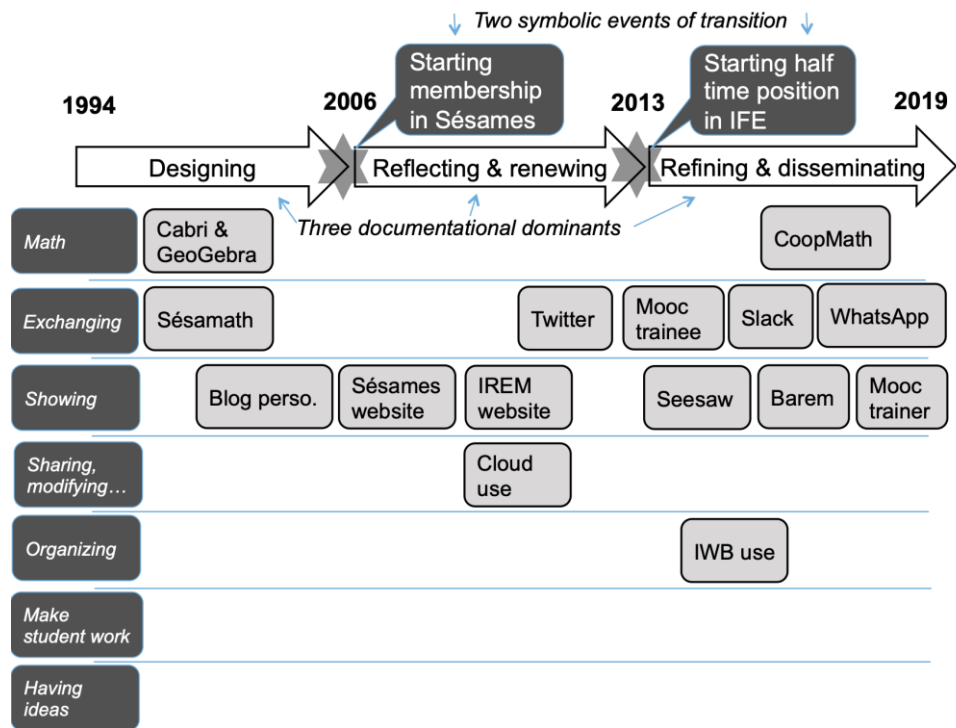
Two symbolic events of transition

Starting membership in Sésames

Starting half time position in IFE

1994

2006

2013

2019

Designing

Reflecting & renewing

Refining & disseminating

Three documentational dominants

Math

Cabri & GeoGebra

CoopMath

Exchanging

Sésamath

Twitter

Mooc trainee

Slack

WhatsApp

Showing

Blog perso.

Sésames website

IREM website

Seesaw

Barem

Mooc trainer

Sharing, modifying…

Cloud use

Organizing

IWB use

Make student work

Having ideas